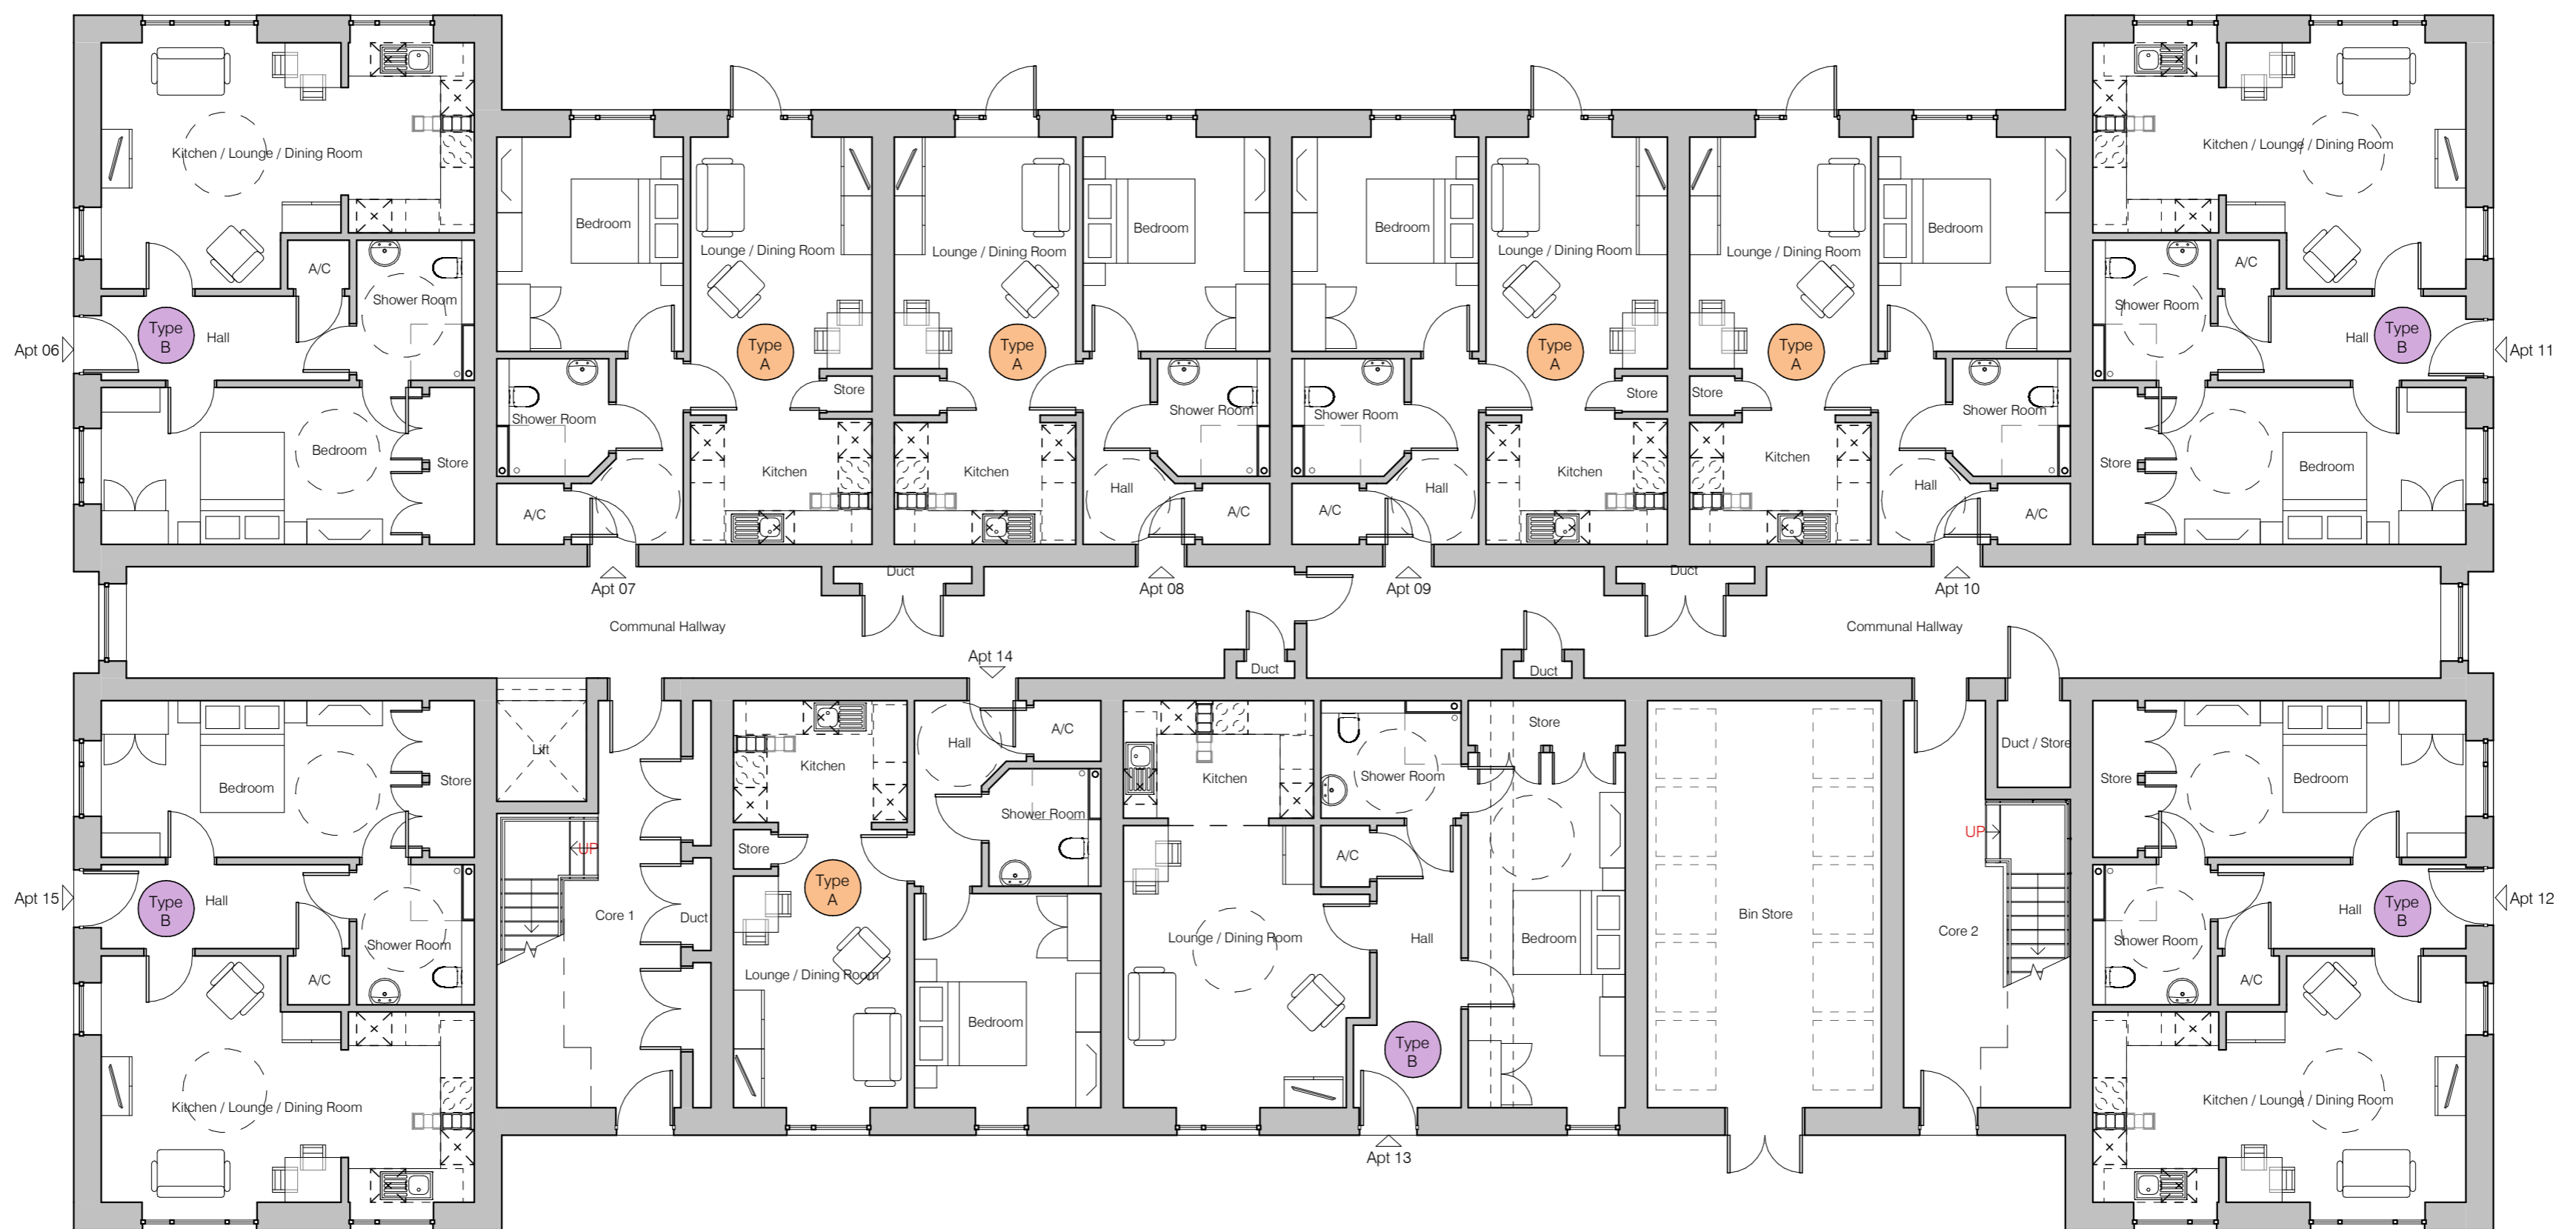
Kitchen / Lounge / Dining Room
A/C
Shower Room
Type B
Hall
Apt 06
Bedroom
Store
Bedroom
Lounge / Dining Room
Type A
Store
Shower Room
Kitchen
A/C
Apt 07
Lounge / Dining Room
Type A
Kitchen
Bedroom
Shower Room
Hall
A/C
Apt 08
Duct
Bedroom
Shower Room
A/C
Hall
Apt 09
Lounge / Dining Room
Type A
Store
Kitchen
Lounge / Dining Room
Type A
Store
Kitchen
Bedroom
Shower Room
Hall
A/C
Apt 10
Duct
Kitchen / Lounge / Dining Room
Shower Room
A/C
Hall
Type B
Apt 11
Store
Bedroom
Communal Hallway
Communal Hallway
Apt 14
Duct
Duct
Bedroom
Store
Apt 15
Type B
Hall
Shower Room
A/C
Kitchen / Lounge / Dining Room
Lift
UP
Core 1
Duct
Kitchen
Store
Type A
Lounge / Dining Room
Hall
A/C
Shower Room
Bedroom
Kitchen
Lounge / Dining Room
Shower Room
A/C
Hall
Type B
Apt 13
Store
Bedroom
Bin Store
Core 2
Duct / Store
UP
Store
Bedroom
Shower Room
Hall
Type B
Apt 12
A/C
Kitchen / Lounge / Dining Room